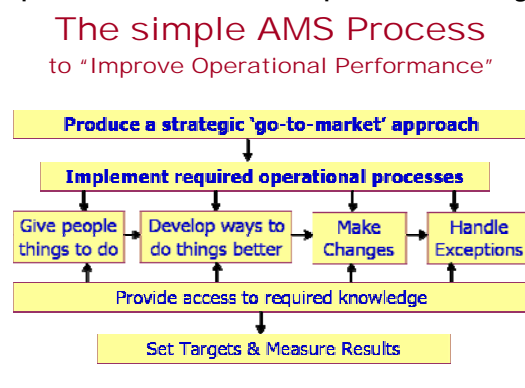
The simple AMS Process
to "Improve Operational Performance"

Produce a strategic 'go-to-market' approach

Implement required operational processes

Give people things to do

Develop ways to do things better

Make Changes

Handle Exceptions

Provide access to required knowledge

Set Targets & Measure Results